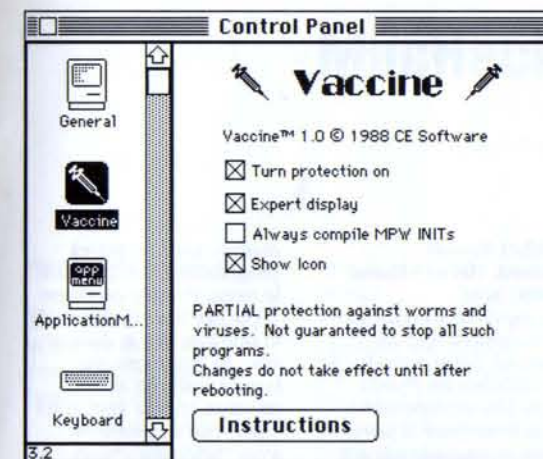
Control Panel

General

Vaccine

app menu

ApplicationM...

Keyboard

3.2

Vaccine

Vaccine™ 1.0 © 1988 CE Software

☒ Turn protection on

☒ Expert display

☐ Always compile MPW INITs

☒ Show Icon

PARTIAL protection against worms and viruses. Not guaranteed to stop all such programs.
Changes do not take effect until after rebooting.

Instructions